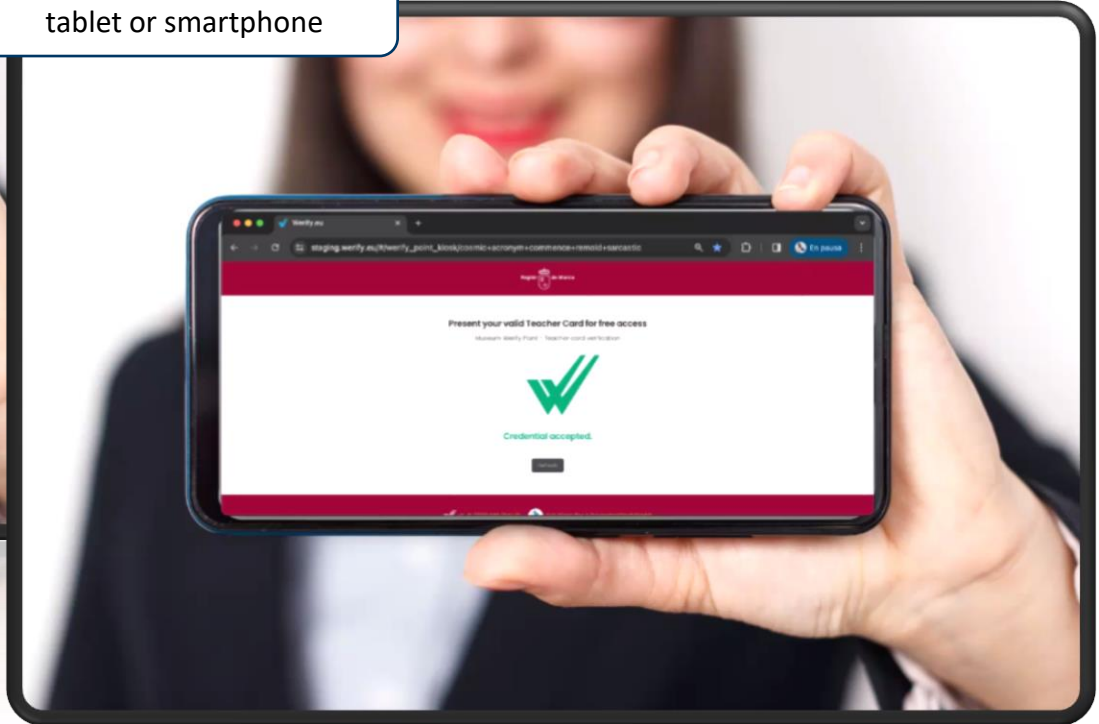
tablet or smartphone

Werify.eu

staging.werify.eu/#/werify_point_kiosk/cosmic+acronym+commence+remold+sarcastic

En pausa

Región de Murcia

Present your valid Teacher Card for free access

Museum Werify Point · Teacher card verification

Credential accepted.

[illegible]

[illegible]